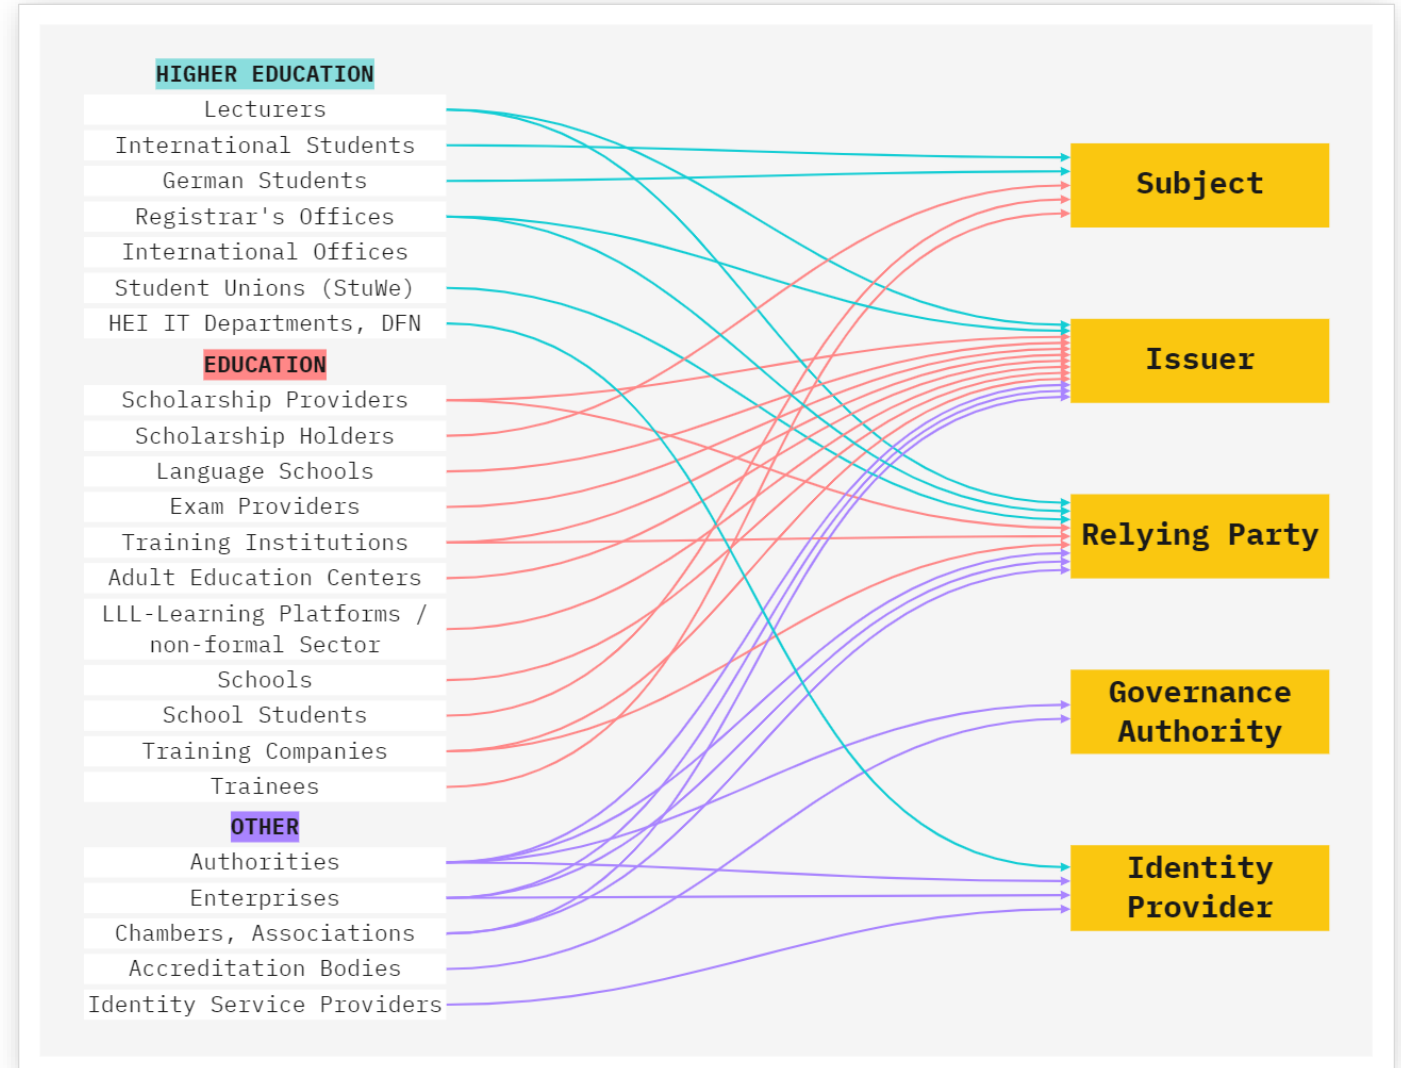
HIGHER EDUCATION
Lecturers
International Students
German Students
Registrar's Offices
International Offices
Student Unions (StuWe)
HEI IT Departments, DFN

EDUCATION
Scholarship Providers
Scholarship Holders
Language Schools
Exam Providers
Training Institutions
Adult Education Centers
LLL-Learning Platforms / non-formal Sector
Schools
School Students
Training Companies
Trainees

OTHER
Authorities
Enterprises
Chambers, Associations
Accreditation Bodies
Identity Service Providers

Subject
Issuer
Relying Party
Governance Authority
Identity Provider